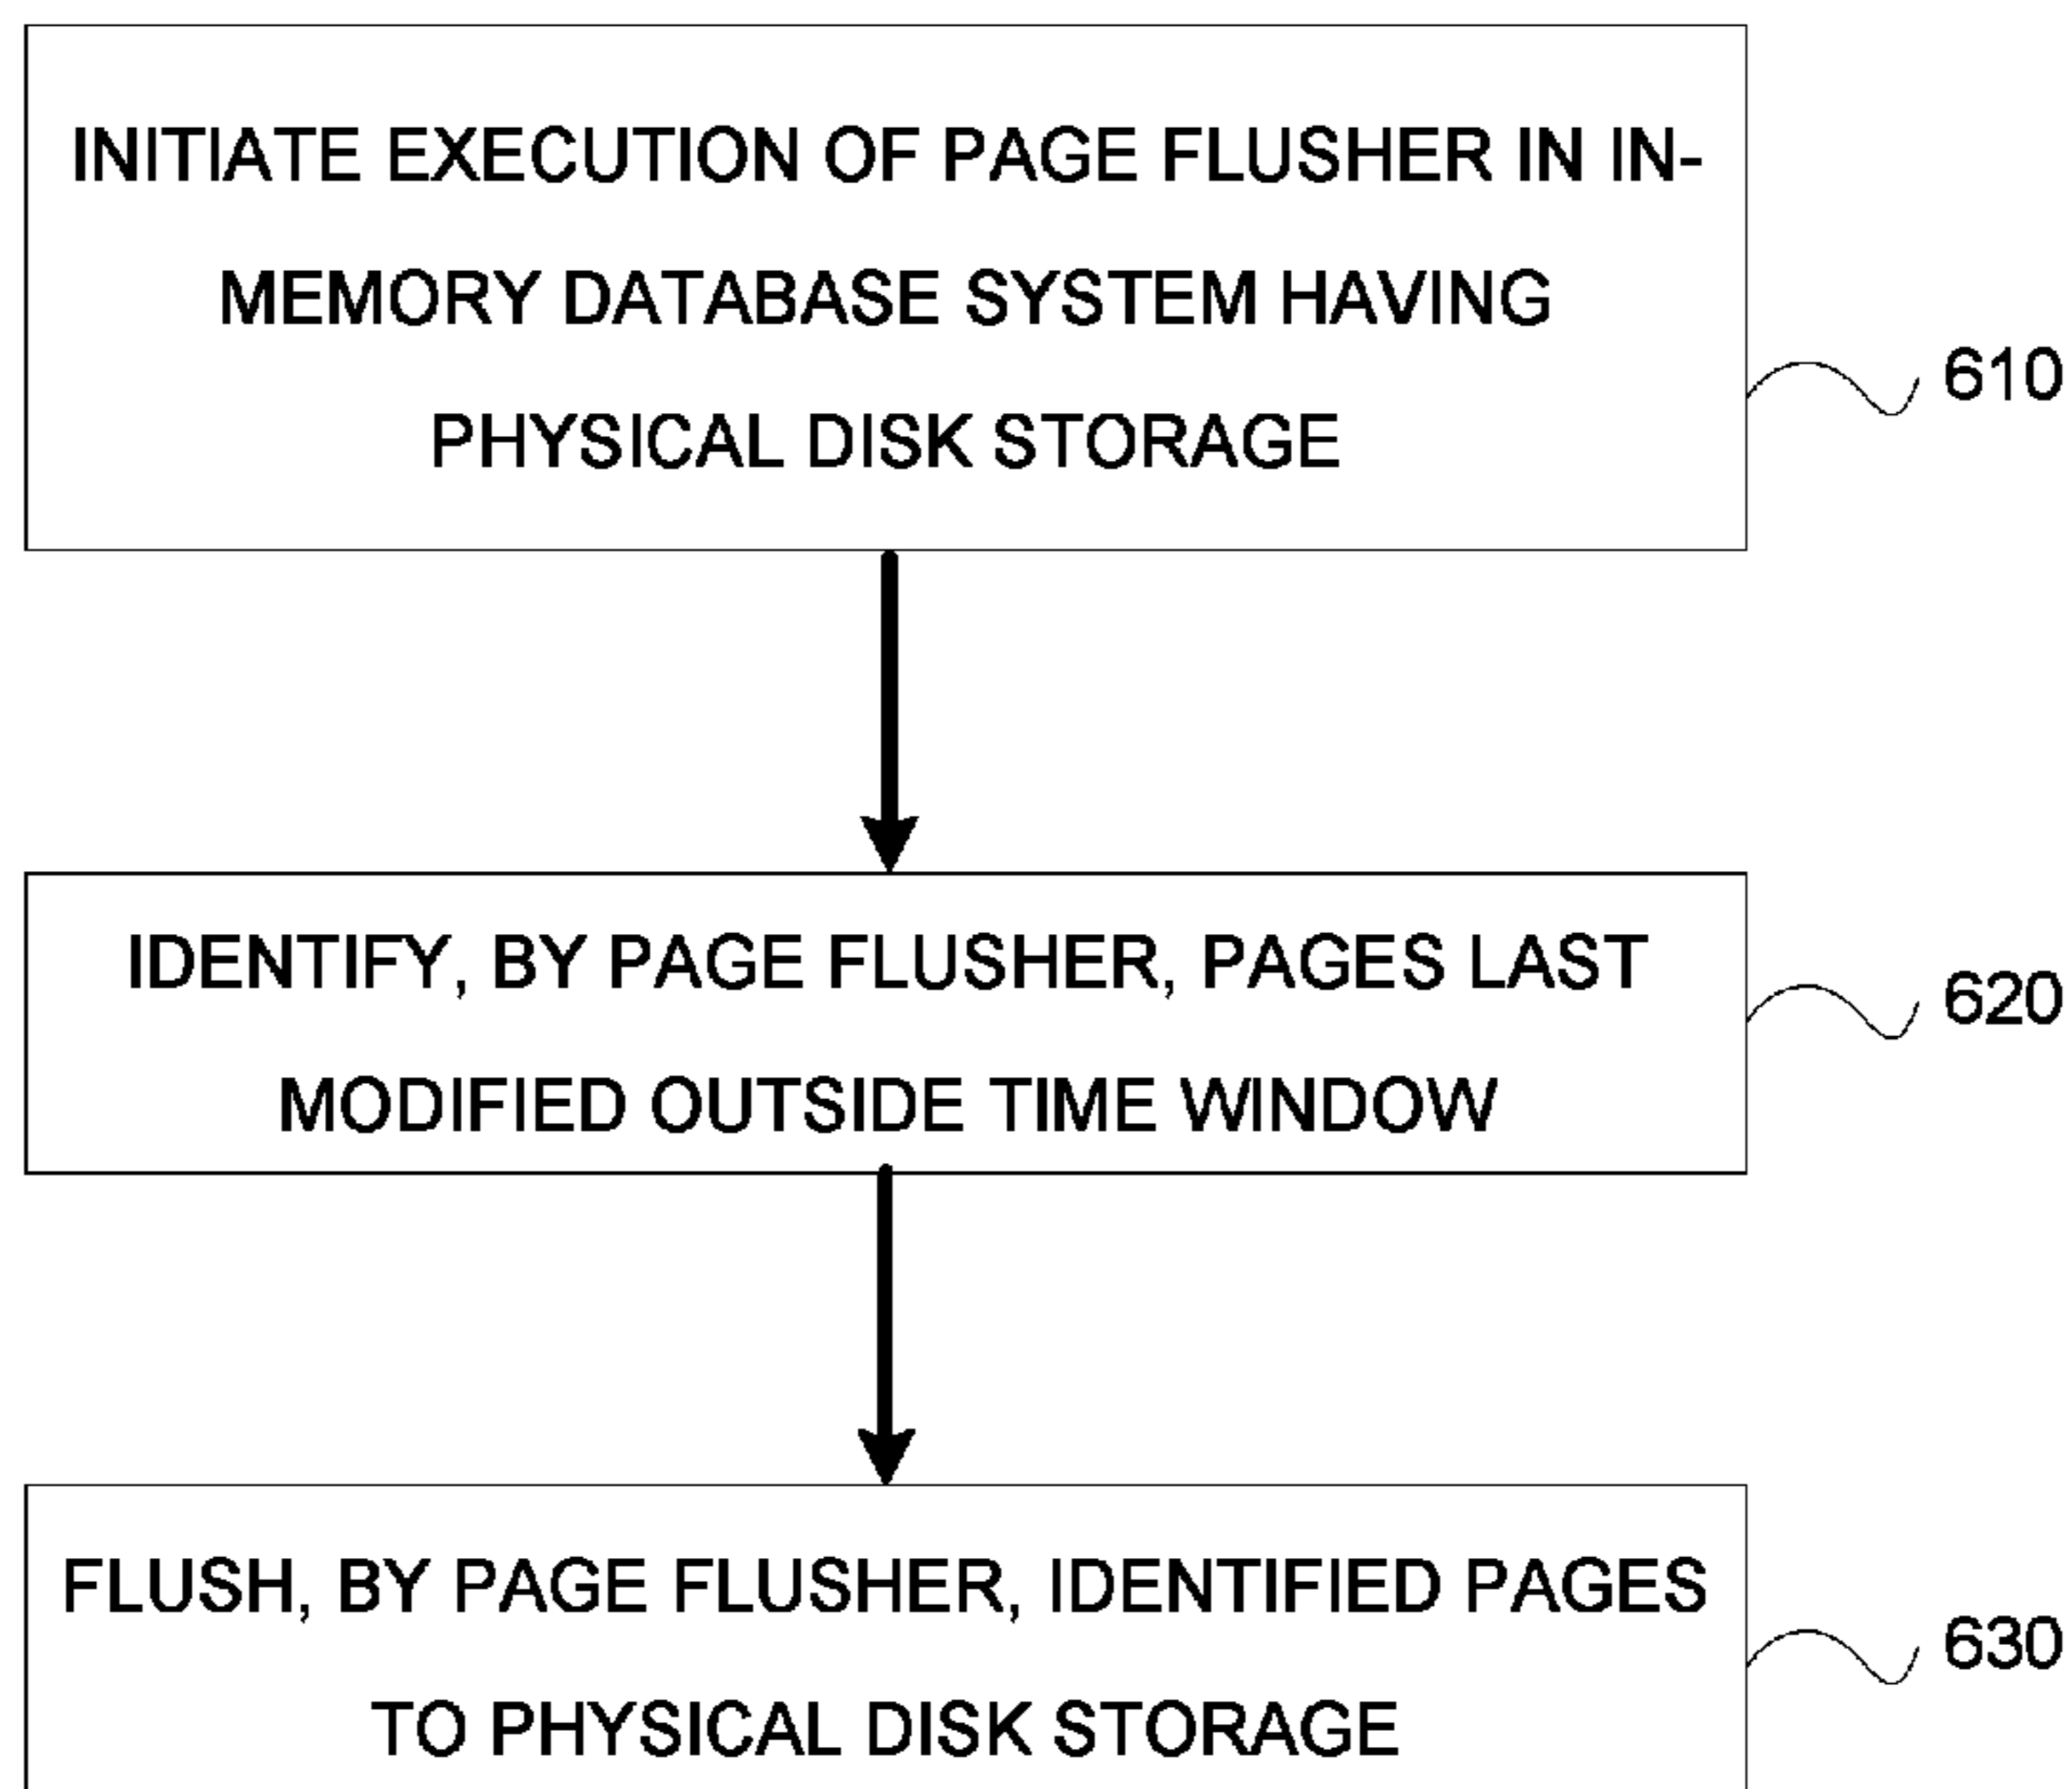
INITIATE EXECUTION OF PAGE FLUSHER IN IN-MEMORY DATABASE SYSTEM HAVING PHYSICAL DISK STORAGE

610

IDENTIFY, BY PAGE FLUSHER, PAGES LAST MODIFIED OUTSIDE TIME WINDOW

620

FLUSH, BY PAGE FLUSHER, IDENTIFIED PAGES TO PHYSICAL DISK STORAGE

630